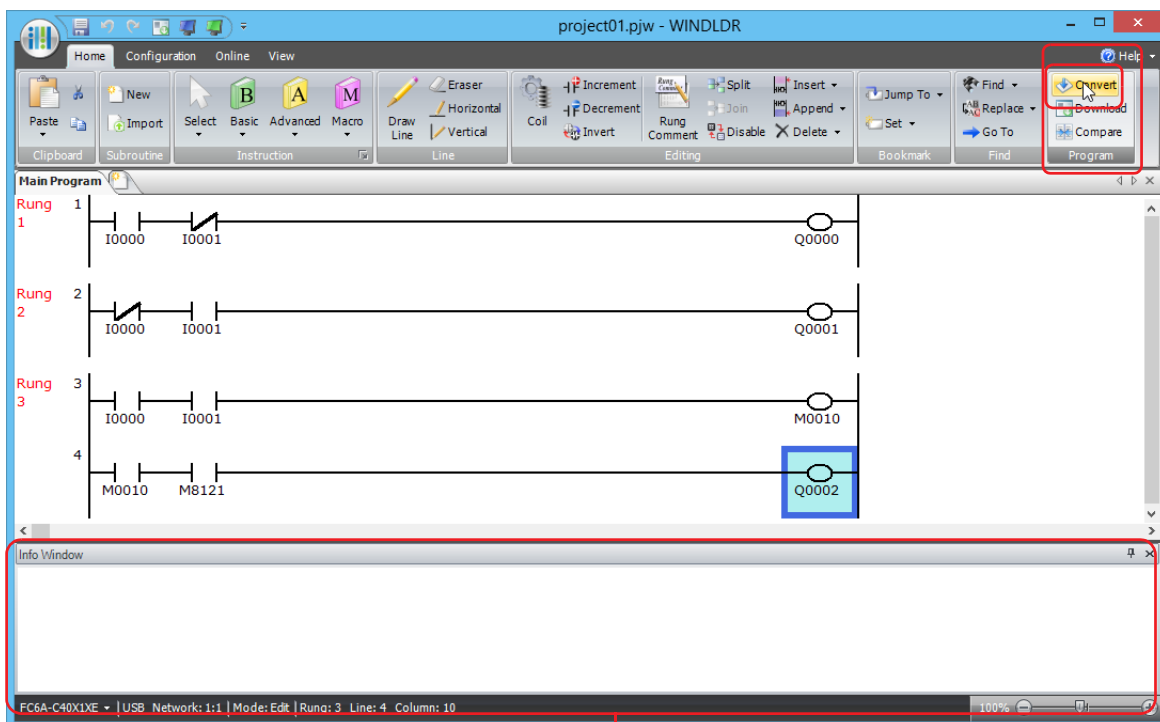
project01.pjw - WINDLDR

Home Configuration Online View

Help

Paste New Import Select Basic Advanced Macro Draw Line Eraser Horizontal Vertical Coil Increment Decrement Invert Rung Comment Split Join Disable Insert Append Delete Jump To Set Find Replace Go To Convert Download Compare

Clipboard Subroutine Instruction Line Editing Bookmark Find Program

Main Program

Rung 1 1
I0000 I0001 Q0000

Rung 2 2
I0000 I0001 Q0001

Rung 3 3
I0000 I0001 M0010

4
M0010 M8121 Q0002

Info Window

FC6A-C40X1XE | USB Network: 1:1 | Mode: Edit | Rung: 3 Line: 4 Column: 10

100%